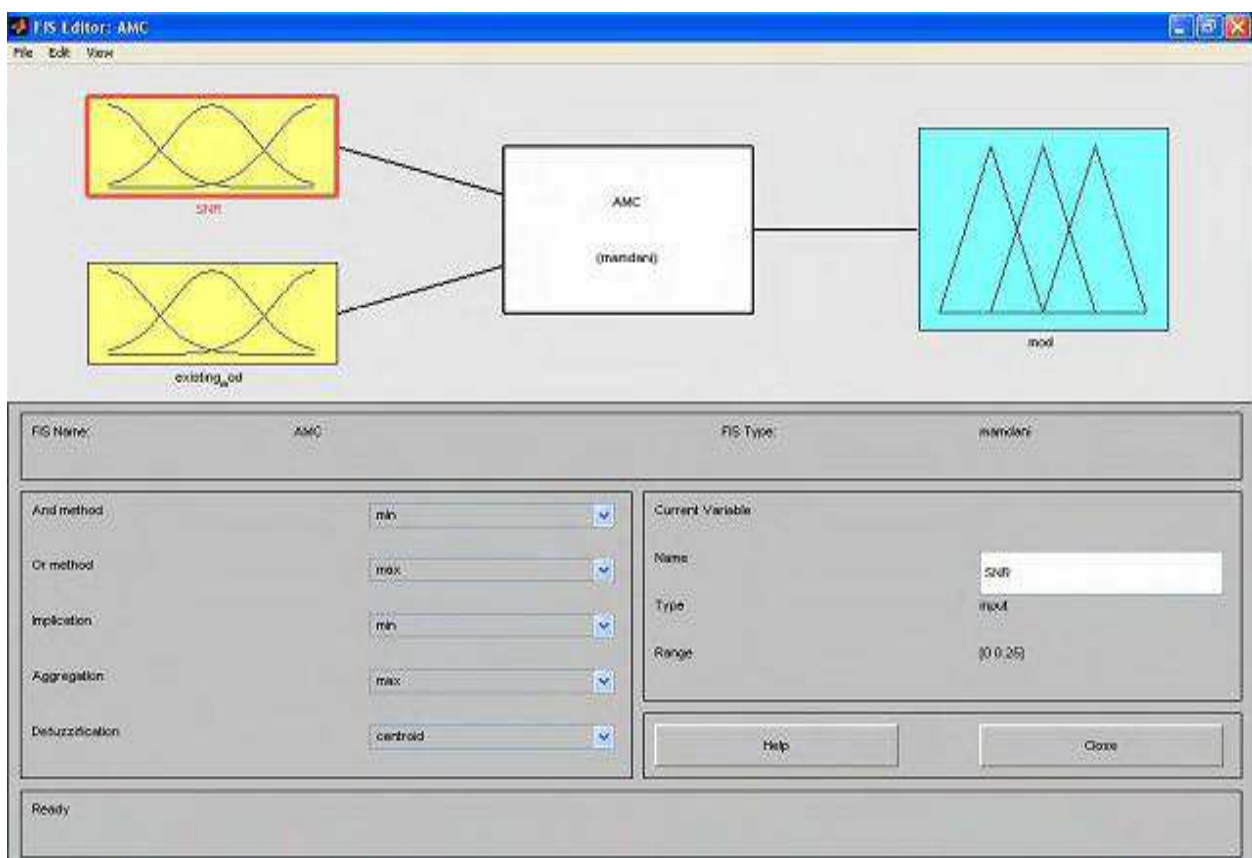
FIS Editor: AMC

File Edit View

SNR

existing_od

AMC

(mamdani)

mod

FIS Name: AMC

FIS Type: mamdani

And method min

Or method max

Implication min

Aggregation max

Defuzzification centroid

Current Variable

Name SNR

Type input

Range [0 0.25]

Help

Close

Ready